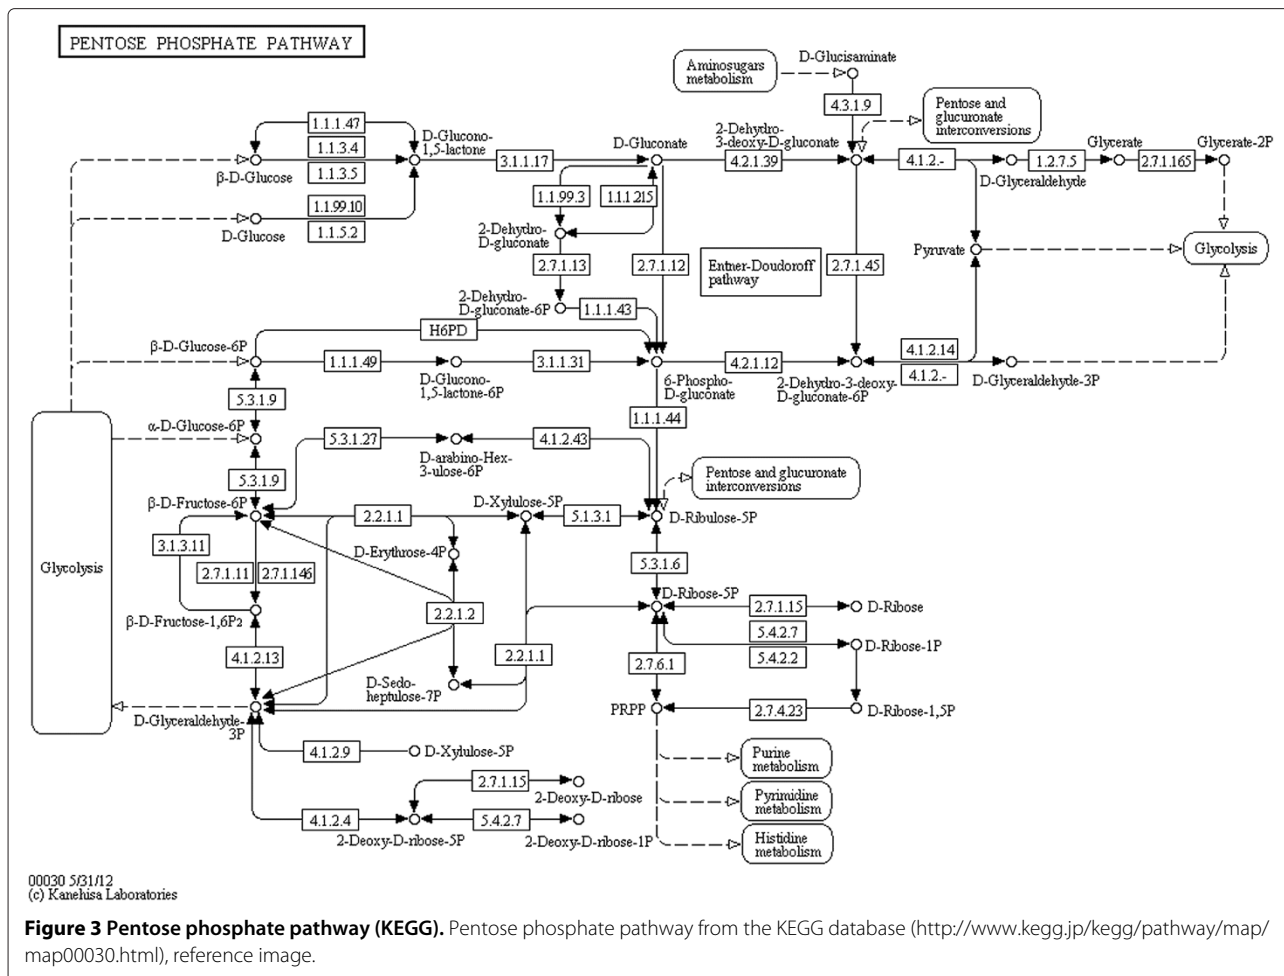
PENTOSE PHOSPHATE PATHWAY

Aminosugars metabolism

D-Glucisaminate

4.3.1.9

Pentose and glucuronate interconversions

1.1.1.47

1.1.3.4

1.1.3.5

β-D-Glucose

D-Glucono-1,5-lactone

3.1.1.17

D-Gluconate

2-Dehydro-3-deoxy-D-gluconate

4.2.1.39

4.1.2.-

Glycerate

1.2.7.5

2.7.1.165

Glycerate-2P

D-Glyceraldehyde

1.1.99.10

1.1.5.2

D-Glucose

1.1.99.3

1.1.1.215

2-Dehydro-D-gluconate

2.7.1.13

2.7.1.12

Entner-Doudoroff pathway

2.7.1.45

Pyruvate

Glycolysis

2-Dehydro-D-gluconate-6P

1.1.1.43

H6PD

β-D-Glucose-6P

1.1.1.49

D-Glucono-1,5-lactone-6P

3.1.1.31

6-Phospho-D-gluconate

4.2.1.12

2-Dehydro-3-deoxy-D-gluconate-6P

4.1.2.14

4.1.2.-

D-Glyceraldehyde-3P

5.3.1.9

1.1.1.44

α-D-Glucose-6P

5.3.1.27

D-arabino-Hex-3-ulose-6P

4.1.2.43

Pentose and glucuronate interconversions

5.3.1.9

β-D-Fructose-6P

2.2.1.1

D-Xylulose-5P

5.1.3.1

D-Ribulose-5P

Glycolysis

3.1.3.11

D-Erythrose-4P

2.7.1.11

2.7.1.146

5.3.1.6

D-Ribose-5P

2.7.1.15

D-Ribose

β-D-Fructose-1,6P2

2.2.1.2

5.4.2.7

D-Ribose-1P

5.4.2.2

4.1.2.13

2.2.1.1

2.7.6.1

D-Sedo-heptulose-7P

PRPP

2.7.4.23

D-Ribose-1,5P

D-Glyceraldehyde-3P

4.1.2.9

D-Xylulose-5P

Purine metabolism

2.7.1.15

2-Deoxy-D-ribose

Pyrimidine metabolism

4.1.2.4

2-Deoxy-D-ribose-5P

5.4.2.7

2-Deoxy-D-ribose-1P

Histidine metabolism

00030 5/31/12
(c) Kanehisa Laboratories

**Figure 3 Pentose phosphate pathway (KEGG).** Pentose phosphate pathway from the KEGG database (http://www.kegg.jp/kegg/pathway/map/map00030.html), reference image.